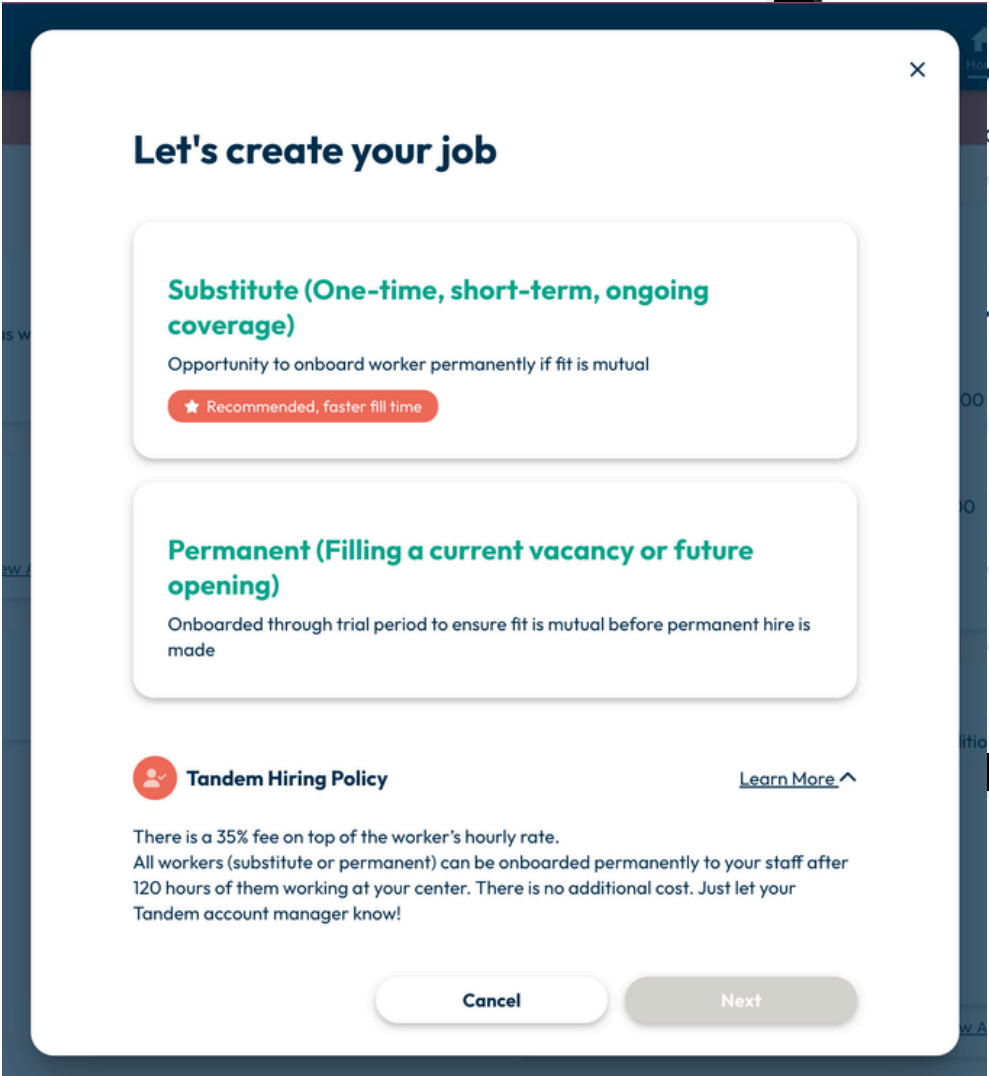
×

Let's create your job

Substitute (One-time, short-term, ongoing coverage)

Opportunity to onboard worker permanently if fit is mutual

Recommended, faster fill time

Permanent (Filling a current vacancy or future opening)

Onboarded through trial period to ensure fit is mutual before permanent hire is made

Tandem Hiring Policy

Learn More

There is a 35% fee on top of the worker's hourly rate.
All workers (substitute or permanent) can be onboarded permanently to your staff after 120 hours of them working at your center. There is no additional cost. Just let your Tandem account manager know!

Cancel

Next